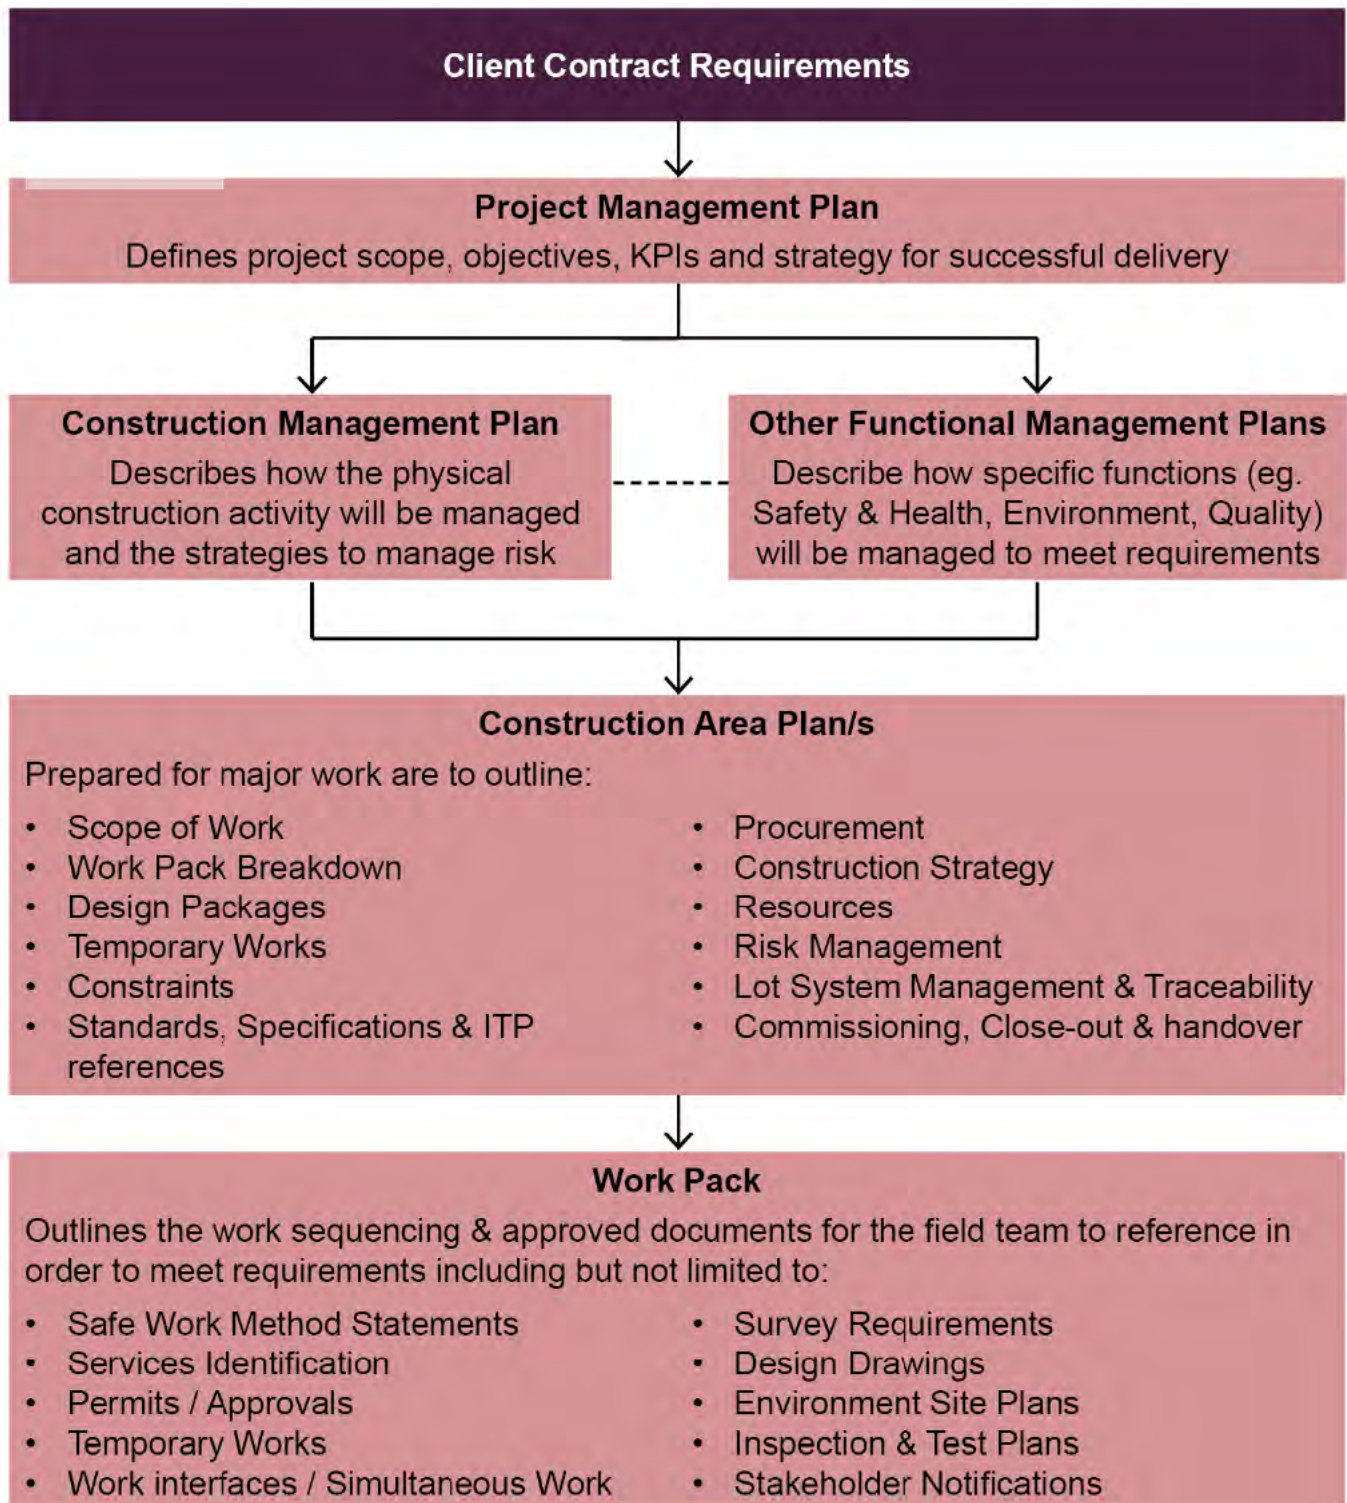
Client Contract Requirements

Project Management Plan
Defines project scope, objectives, KPIs and strategy for successful delivery

Construction Management Plan
Describes how the physical construction activity will be managed and the strategies to manage risk

Other Functional Management Plans
Describe how specific functions (eg. Safety & Health, Environment, Quality) will be managed to meet requirements

Construction Area Plan/s
Prepared for major work are to outline:

- Scope of Work
- Work Pack Breakdown
- Design Packages
- Temporary Works
- Constraints
- Standards, Specifications & ITP references

- Procurement
- Construction Strategy
- Resources
- Risk Management
- Lot System Management & Traceability
- Commissioning, Close-out & handover

Work Pack
Outlines the work sequencing & approved documents for the field team to reference in order to meet requirements including but not limited to:

- Safe Work Method Statements
- Services Identification
- Permits / Approvals
- Temporary Works
- Work interfaces / Simultaneous Work

- Survey Requirements
- Design Drawings
- Environment Site Plans
- Inspection & Test Plans
- Stakeholder Notifications